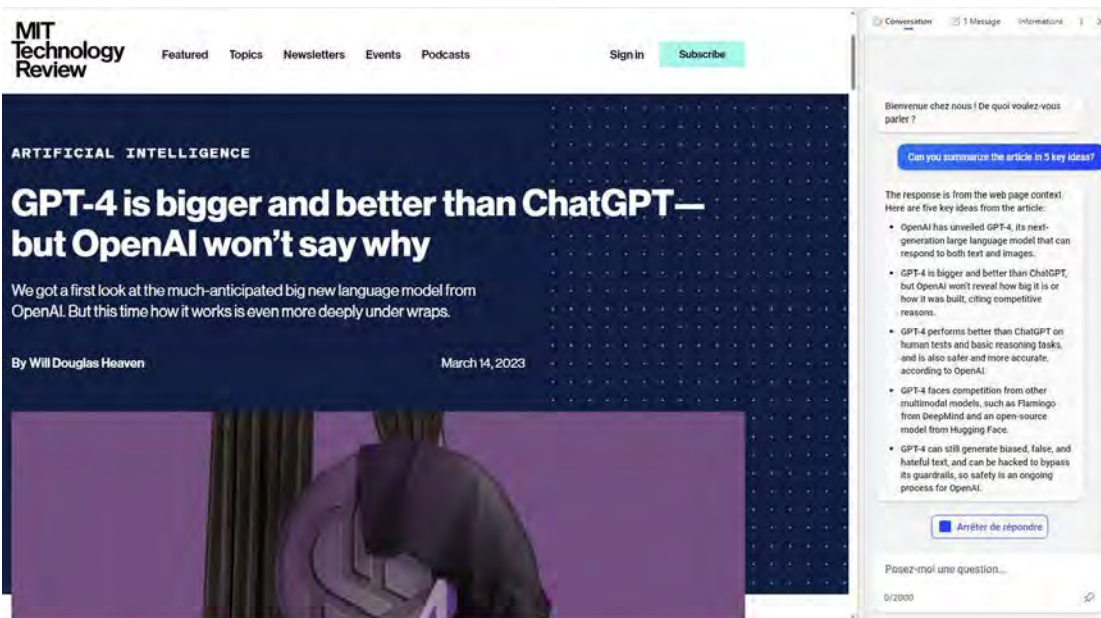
MIT Technology Review

Featured Topics Newsletters Events Podcasts

Sign in Subscribe

ARTIFICIAL INTELLIGENCE

GPT-4 is bigger and better than ChatGPT—but OpenAI won't say why

We got a first look at the much-anticipated big new language model from OpenAI. But this time how it works is even more deeply under wraps.

By Will Douglas Heaven

March 14, 2023

Conversation 1 Message Informations

Bienvenue chez nous ! De quoi voulez-vous parler ?

Can you summarize the article in 5 key ideas?

The response is from the web page context. Here are five key ideas from the article:

- OpenAI has unveiled GPT-4, its next-generation large language model that can respond to both text and images.
- GPT-4 is bigger and better than ChatGPT, but OpenAI won't reveal how big it is or how it was built, citing competitive reasons.
- GPT-4 performs better than ChatGPT on human tests and basic reasoning tasks, and is also safer and more accurate, according to OpenAI.
- GPT-4 faces competition from other multimodal models, such as Flamingo from DeepMind and an open-source model from Hugging Face.
- GPT-4 can still generate biased, false, and hateful text, and can be hacked to bypass its guardrails, so safety is an ongoing process for OpenAI.

Arrêter de répondre

Posez-moi une question...

0/2000